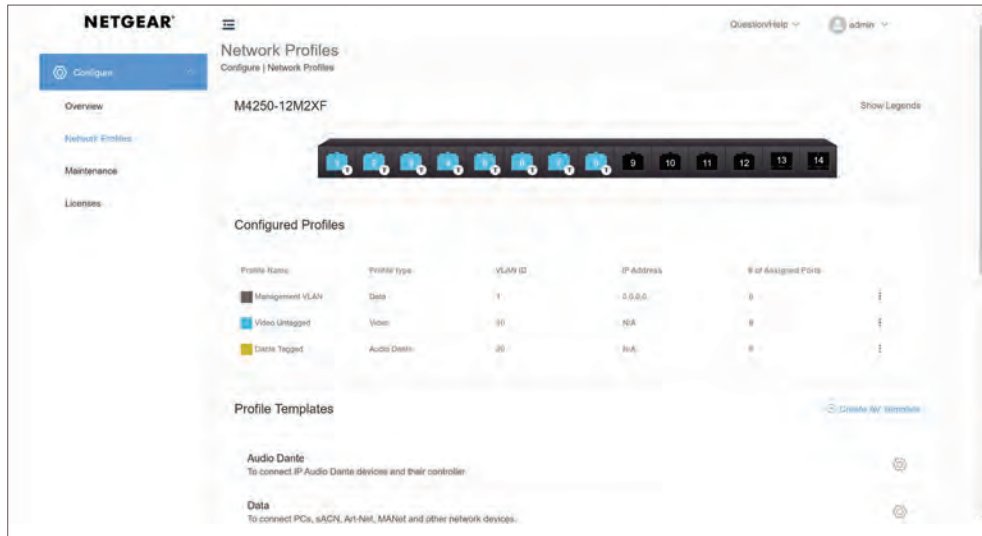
NETGEAR®

Question/Help admin

Configure

Overview

Network Profiles

Maintenance

Licenses

Network Profiles

Configure | Network Profiles

M4250-12M2XF

Show Legends

1 2 3 4 5 6 7 8 9 10 11 12 13 14

Configured Profiles

| Profile Name | Profile type | VLAN ID | IP Address | # of Assigned Ports |
|---|---|---|---|---|
| Management VLAN | Data | 1 | 0.0.0.0 | 6 |
| Video Untagged | Video | 10 | N/A | 8 |
| Dante Tagged | Audio Dante | 20 | N/A | 8 |

Profile Templates

Create w/ template

Audio Dante

To connect IP Audio Dante devices and their controller

Data

To connect PCs, sACN, Art-Net, MANet and other network devices.